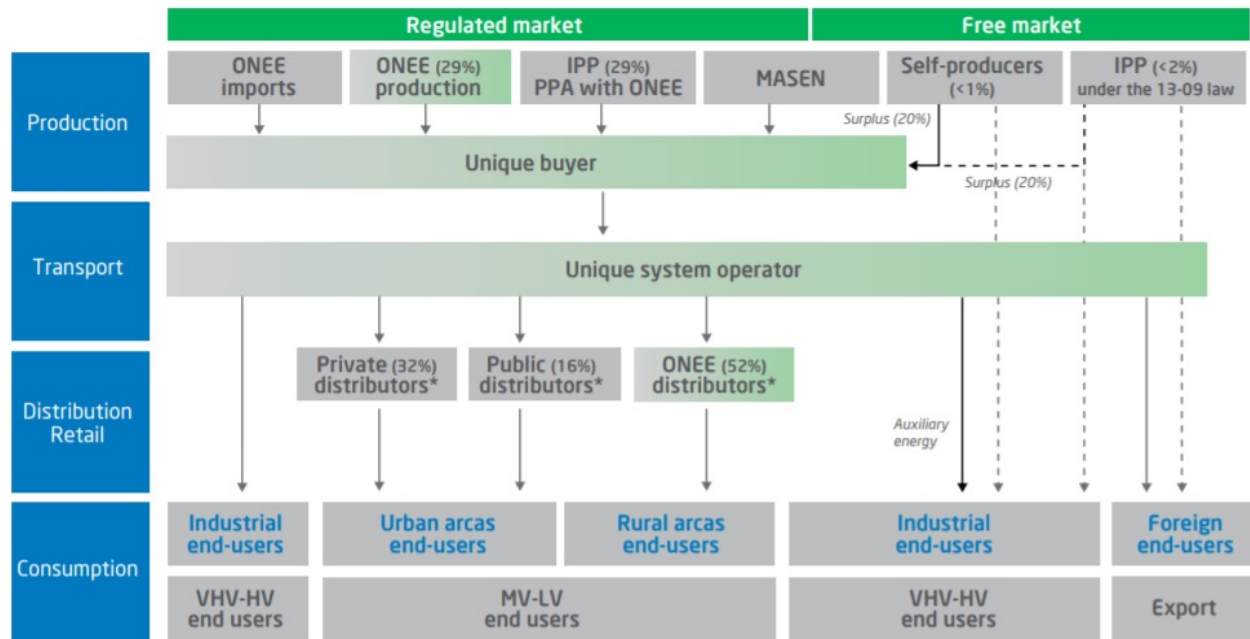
Regulated market

Free market

Production

ONEE imports

ONEE (29%) production

IPP (29%) PPA with ONEE

MASEN

Self-producers (<1%)

IPP (<2%) under the 13-09 law

Surplus (20%)

Unique buyer

Surplus (20%)

Transport

Unique system operator

Distribution Retail

Private (32%) distributors*

Public (16%) distributors*

ONEE (52%) distributors*

Auxiliary energy

Consumption

Industrial end-users

Urban arcas end-users

Rural arcas end-users

Industrial end-users

Foreign end-users

VHV-HV end users

MV-LV end users

VHV-HV end users

Export